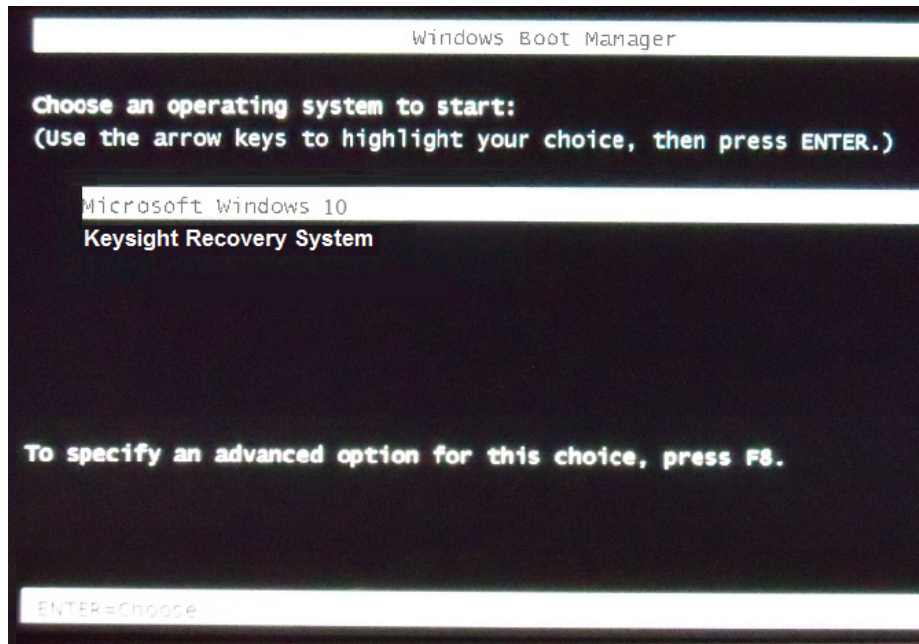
Windows Boot Manager

Choose an operating system to start:
(Use the arrow keys to highlight your choice, then press ENTER.)

Microsoft Windows 10
Keysight Recovery System

To specify an advanced option for this choice, press F8.

ENTER=Choose